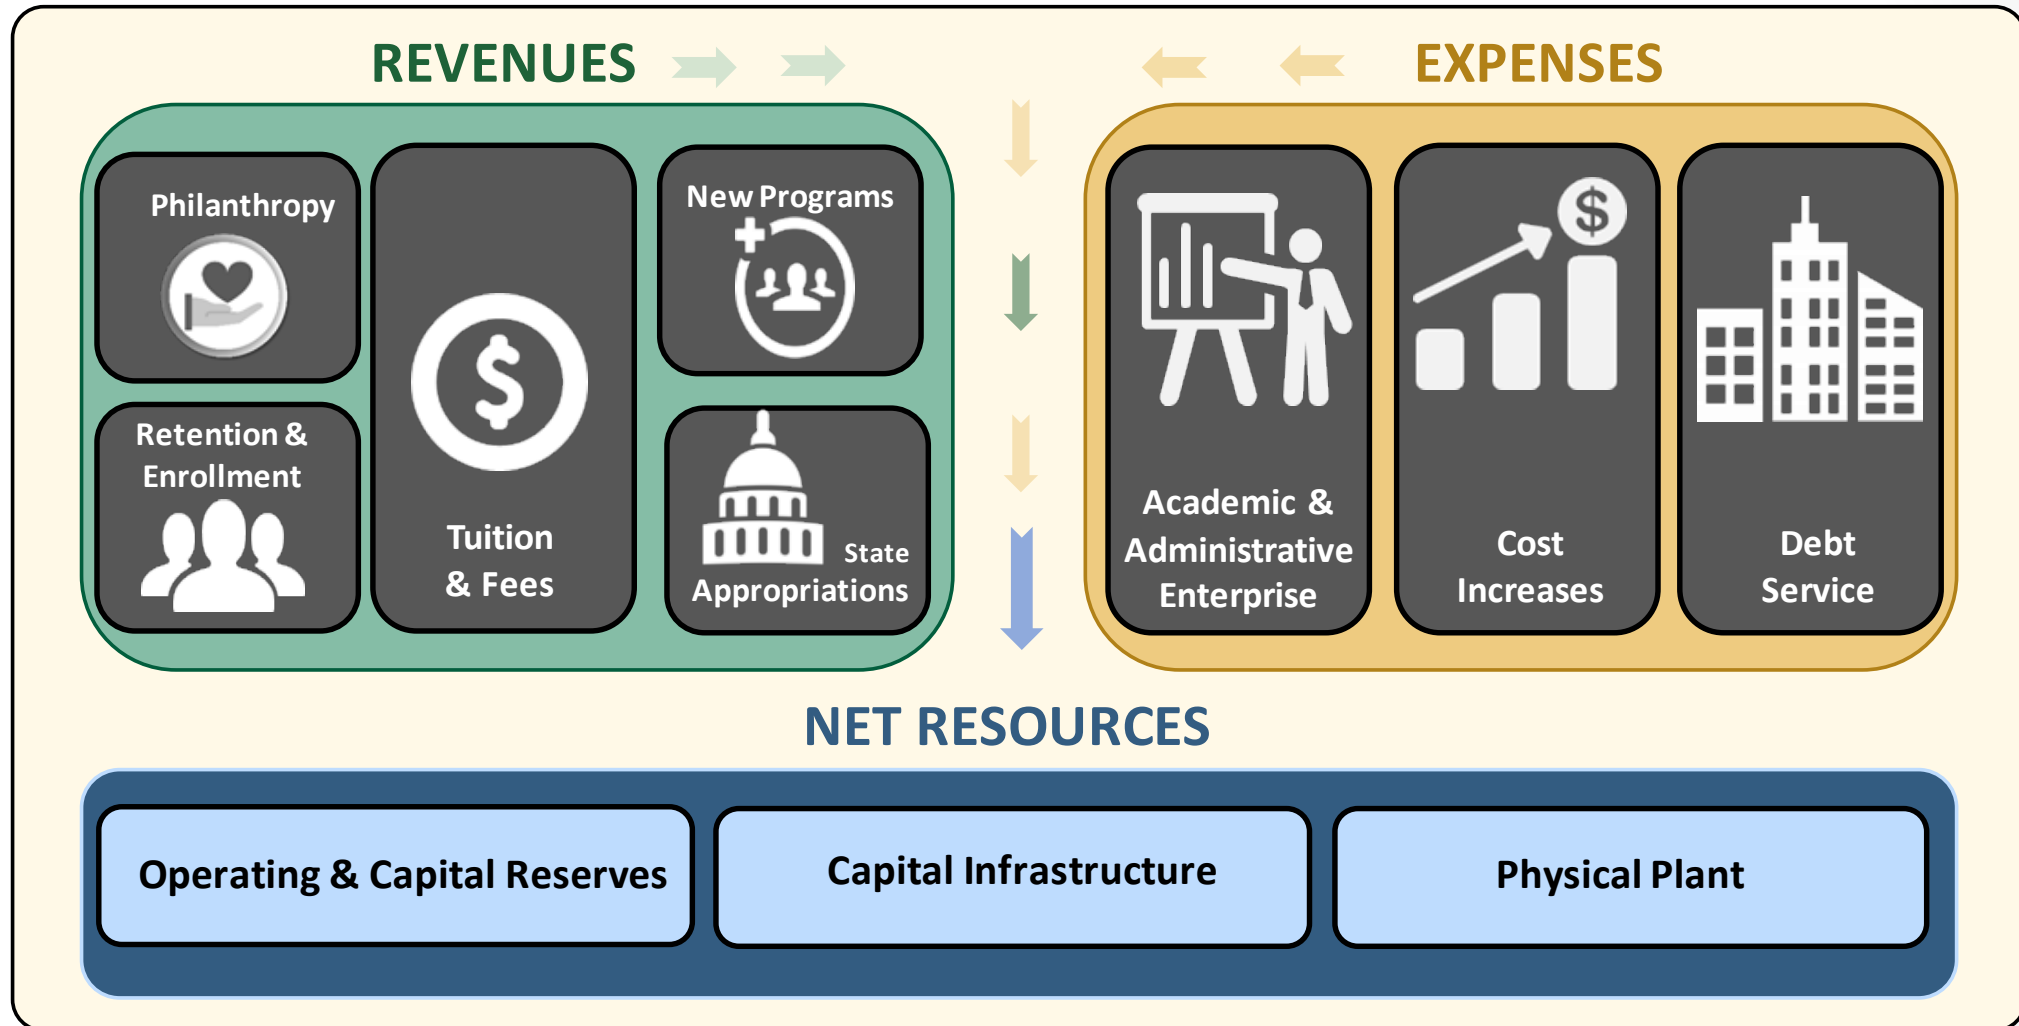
REVENUES

EXPENSES

Philanthropy

Tuition & Fees

New Programs

Retention & Enrollment

State Appropriations

Academic & Administrative Enterprise

Cost Increases

Debt Service

NET RESOURCES

Operating & Capital Reserves

Capital Infrastructure

Physical Plant